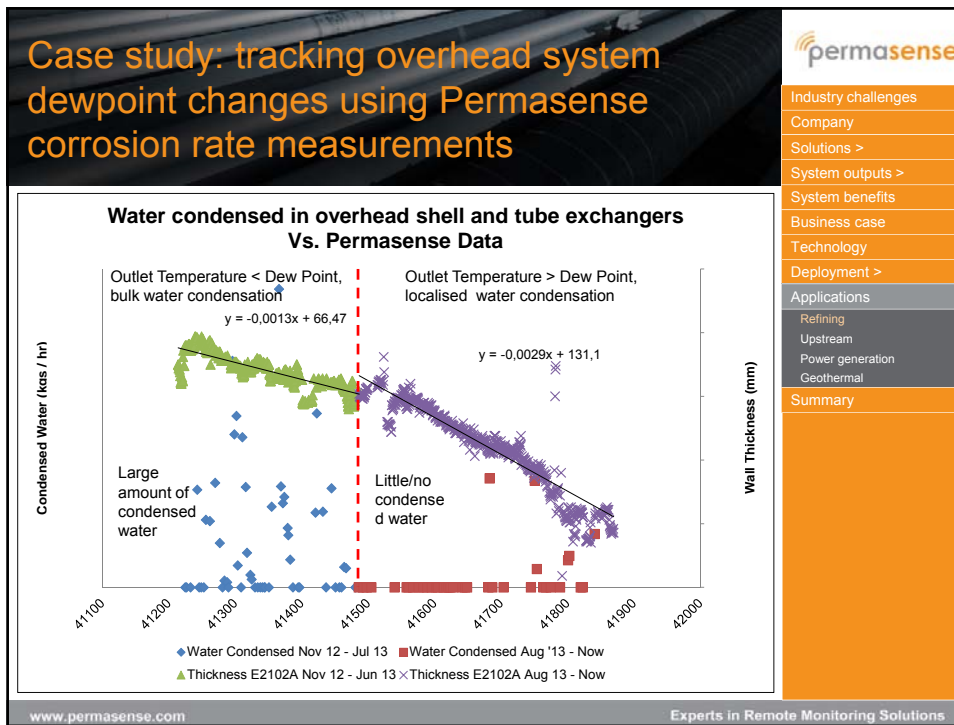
Case study: tracking overhead system dewpoint changes using Permasense corrosion rate measurements

permasense

Industry challenges
Company
Solutions >
System outputs >
System benefits
Business case
Technology
Deployment >
Applications
Refining
Upstream
Power generation
Geothermal
Summary

Water condensed in overhead shell and tube exchangers
Vs. Permasense Data

Outlet Temperature < Dew Point, bulk water condensation

Outlet Temperature > Dew Point, localised water condensation

y = -0,0013x + 66,47

y = -0,0029x + 131,1

Large amount of condensed water

Little/no condensed water

Condensed Water (kgs / hr)

Wall Thickness (mm)

41100
41200
41300
41400
41500
41600
41700
41800
41900
42000

Water Condensed Nov 12 - Jul 13
Water Condensed Aug '13 - Now
Thickness E2102A Nov 12 - Jun 13
Thickness E2102A Aug 13 - Now

www.permasense.com
Experts in Remote Monitoring Solutions